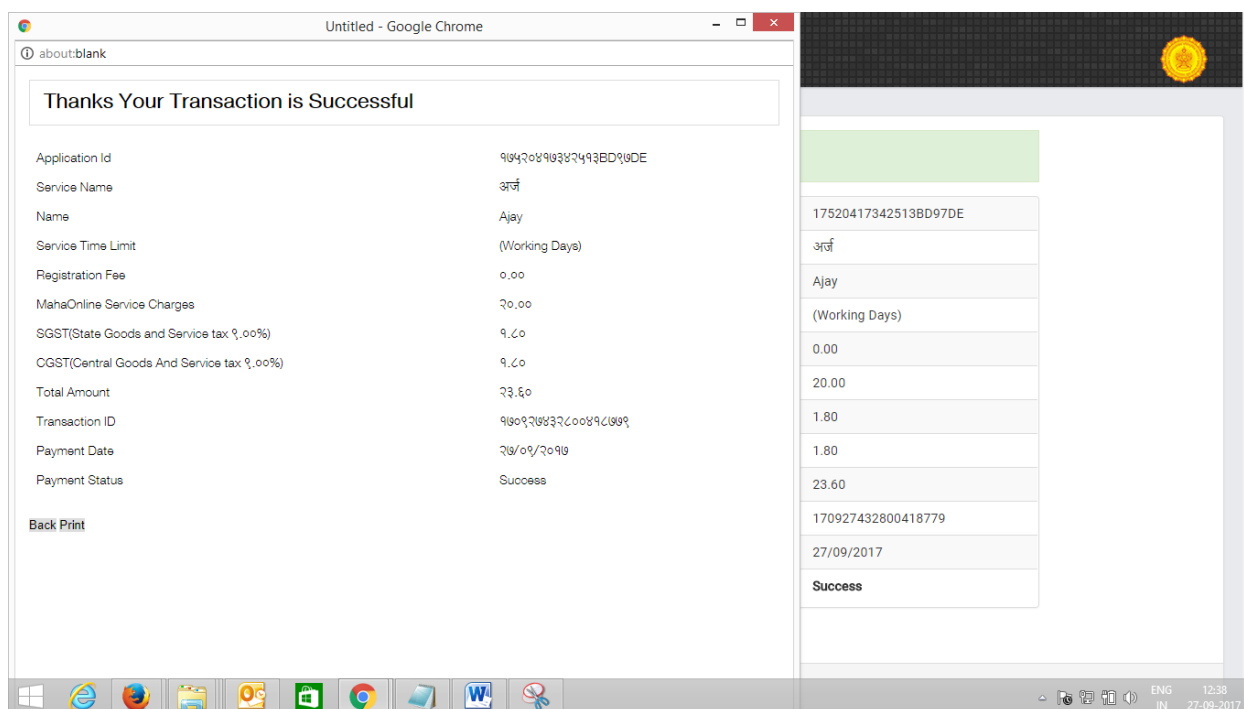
Untitled - Google Chrome

about:blank

Thanks Your Transaction is Successful

| | |
|---|---|
| Application Id | १७५२०४१७३४२५१३BD९७DE |
| Service Name | अर्ज |
| Name | Ajay |
| Service Time Limit | (Working Days) |
| Registration Fee | ०.०० |
| MahaOnline Service Charges | २०.०० |
| SGST(State Goods and Service tax ९.००%) | १.८० |
| CGST(Central Goods And Service tax ९.००%) | १.८० |
| Total Amount | २३.६० |
| Transaction ID | १७०९२७४३२८००४१८७७९ |
| Payment Date | २७/०९/२०१७ |
| Payment Status | Success |

Back Print

17520417342513BD97DE
अर्ज
Ajay
(Working Days)
0.00
20.00
1.80
1.80
23.60
170927432800418779
27/09/2017
Success

ENG IN 12:38 27-09-2017